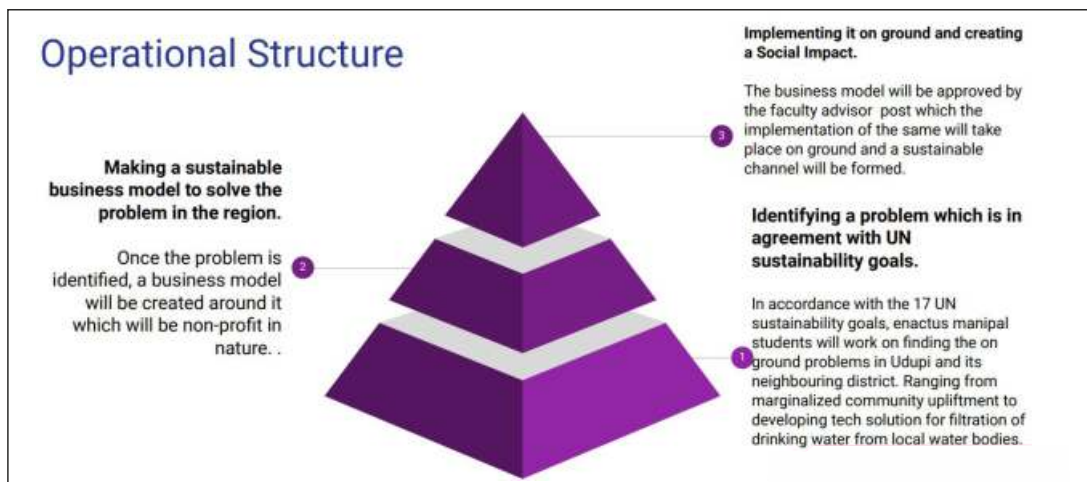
Operational Structure

Implementing it on ground and creating a Social Impact.

The business model will be approved by the faculty advisor post which the implementation of the same will take place on ground and a sustainable channel will be formed.

3

Making a sustainable business model to solve the problem in the region.

Once the problem is identified, a business model will be created around it which will be non-profit in nature. .

2

Identifying a problem which is in agreement with UN sustainability goals.

In accordance with the 17 UN sustainability goals, enactus manipal students will work on finding the on ground problems in Udupi and its neighbouring district. Ranging from marginalized community upliftment to developing tech solution for filtration of drinking water from local water bodies.

1